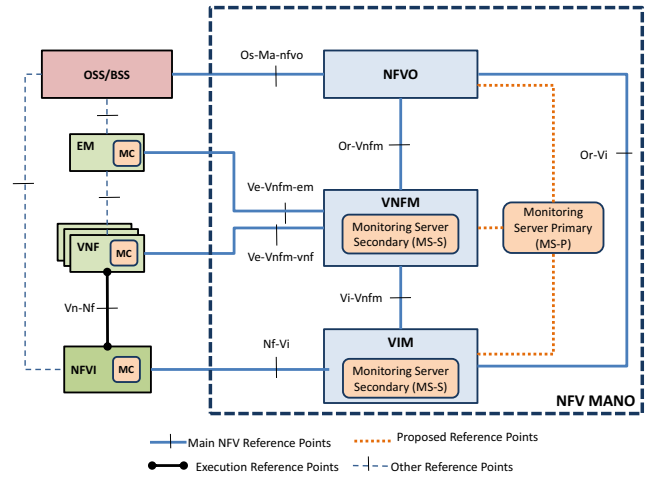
OSS/BSS

Os-Ma-nfvo

NFVO

EM

MC

Or-Vnfm

Or-Vi

Ve-Vnfm-em

VNFM

Monitoring Server Secondary (MS-S)

Monitoring Server Primary (MS-P)

VNF

MC

Ve-Vnfm-vnf

Vi-Vnfm

Vn-Nf

Nf-Vi

NFVI

MC

VIM

Monitoring Server Secondary (MS-S)

NFV MANO

Main NFV Reference Points

Proposed Reference Points

Execution Reference Points

Other Reference Points